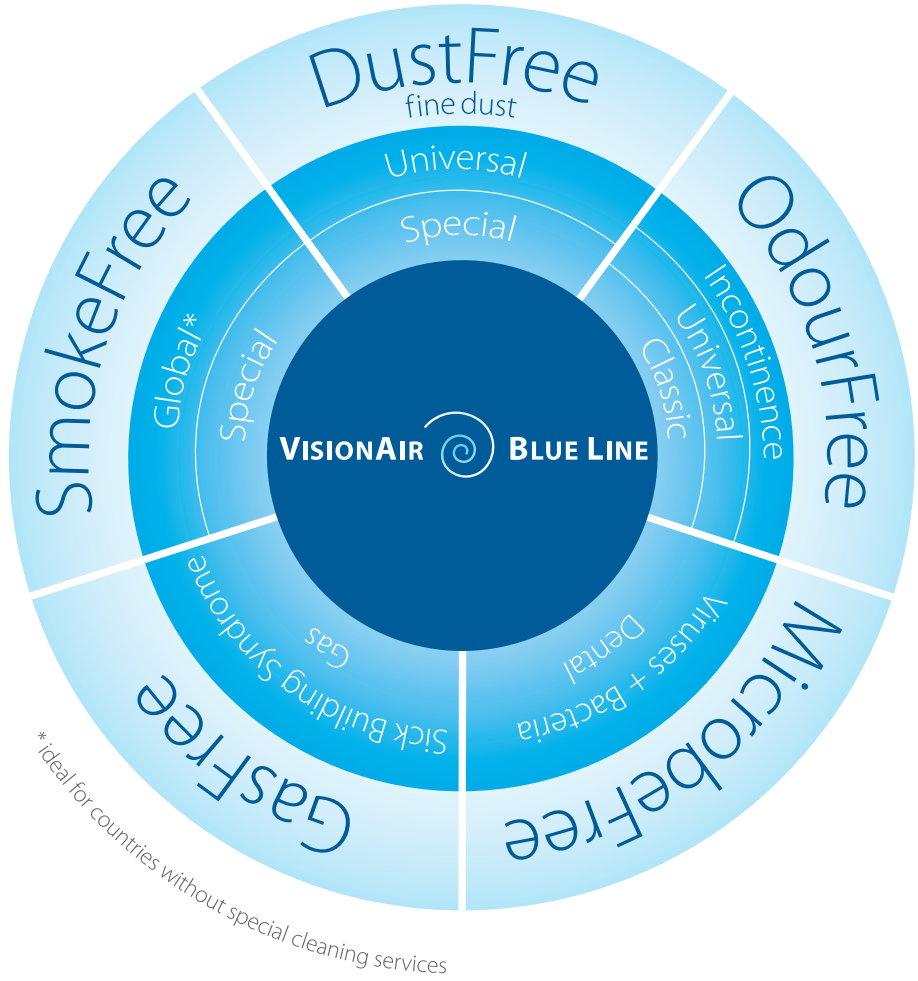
DustFree
fine dust
Universal
Special

OdourFree
Incontinence
Universal
Classic

MicrobeFree
Viruses + Bacteria
Dental

GasFree
Sick Building Syndrome
Gas

SmokeFree
Global*
Special

VISIONAIR BLUE LINE

* ideal for countries without special cleaning services